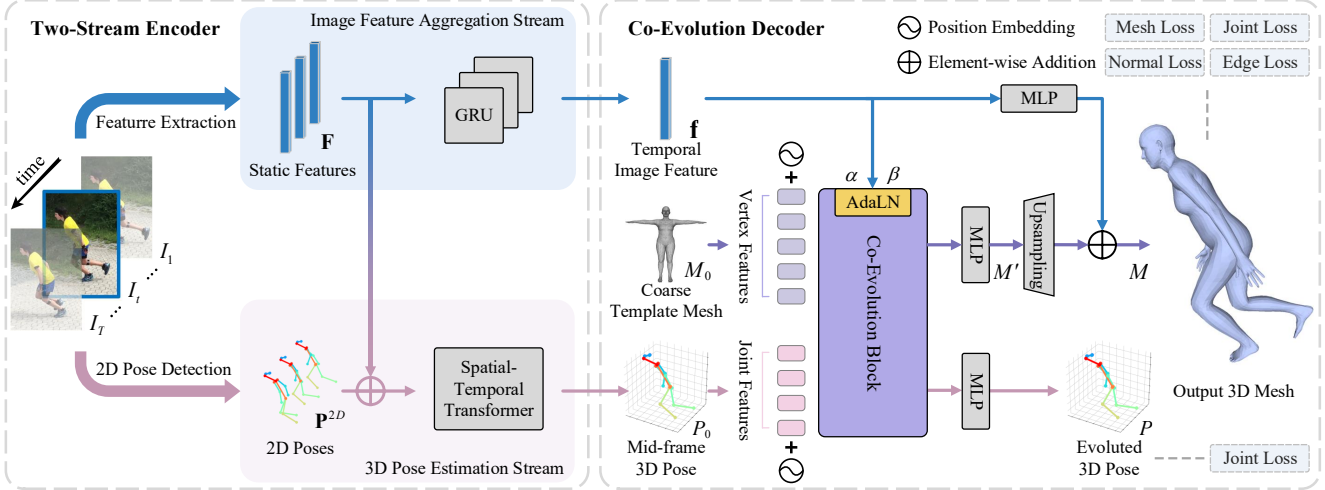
Two-Stream Encoder

Image Feature Aggregation Stream

Featurre Extraction

time

$I_1$

$I_t$

$I_T$

Static Features

$\mathbf{F}$

GRU

2D Pose Detection

$\mathbf{P}^{2D}$

2D Poses

Spatial-Temporal Transformer

3D Pose Estimation Stream

Co-Evolution Decoder

Position Embedding

Element-wise Addition

Mesh Loss

Joint Loss

Normal Loss

Edge Loss

$\mathbf{f}$

Temporal Image Feature

MLP

$\alpha$

$\beta$

AdaLN

Co-Evolution Block

Vertex Features

$M_0$

Coarse Template Mesh

MLP

$M'$

Upsampling

$M$

Mid-frame 3D Pose

$P_0$

Joint Features

MLP

$P$

Evoluted 3D Pose

Output 3D Mesh

Joint Loss